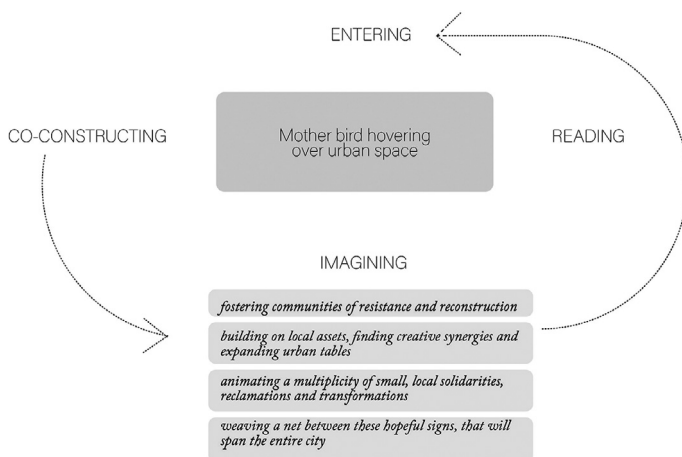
ENTERING

CO-CONSTRUCTING

Mother bird hovering over urban space

READING

IMAGINING

fostering communities of resistance and reconstruction

building on local assets, finding creative synergies and expanding urban tables

animating a multiplicity of small, local solidarities, reclamations and transformations

weaving a net between these hopeful signs, that will span the entire city